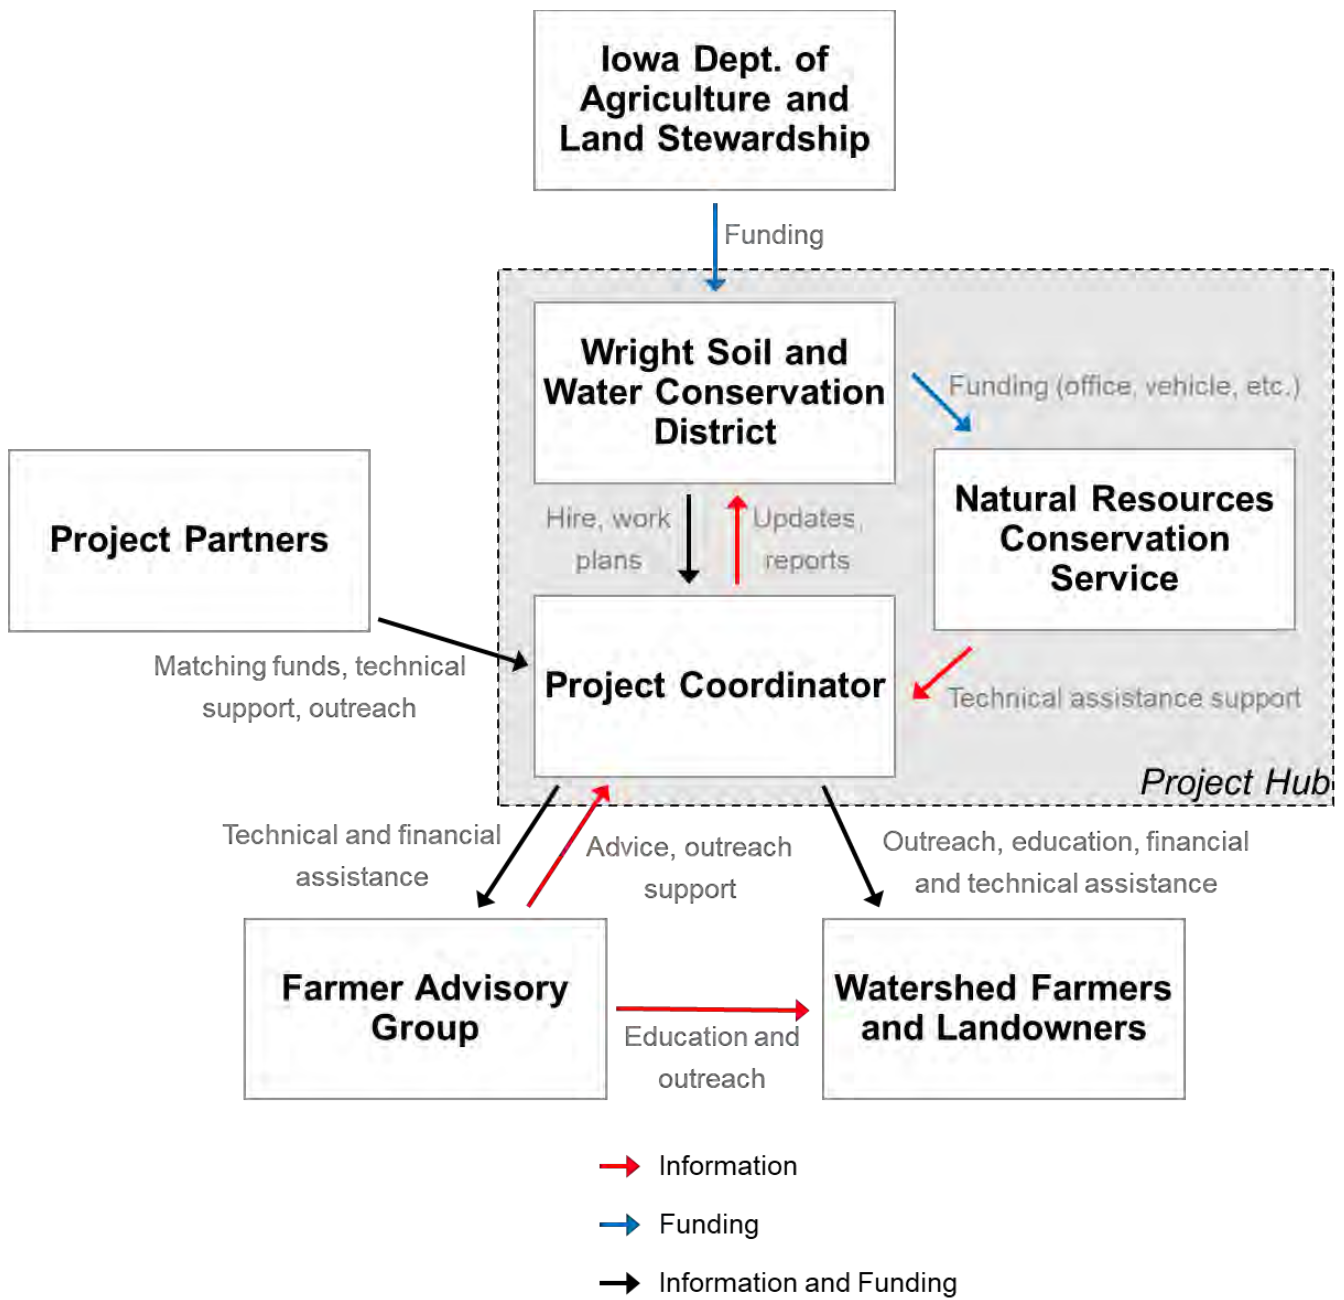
Iowa Dept. of Agriculture and Land Stewardship

Funding

Wright Soil and Water Conservation District

Funding (office, vehicle, etc.)

Natural Resources Conservation Service

Project Partners

Hire, work plans

Updates, reports

Matching funds, technical support, outreach

Project Coordinator

Technical assistance support

Project Hub

Technical and financial assistance

Advice, outreach support

Outreach, education, financial and technical assistance

Farmer Advisory Group

Education and outreach

Watershed Farmers and Landowners

Information

Funding

Information and Funding